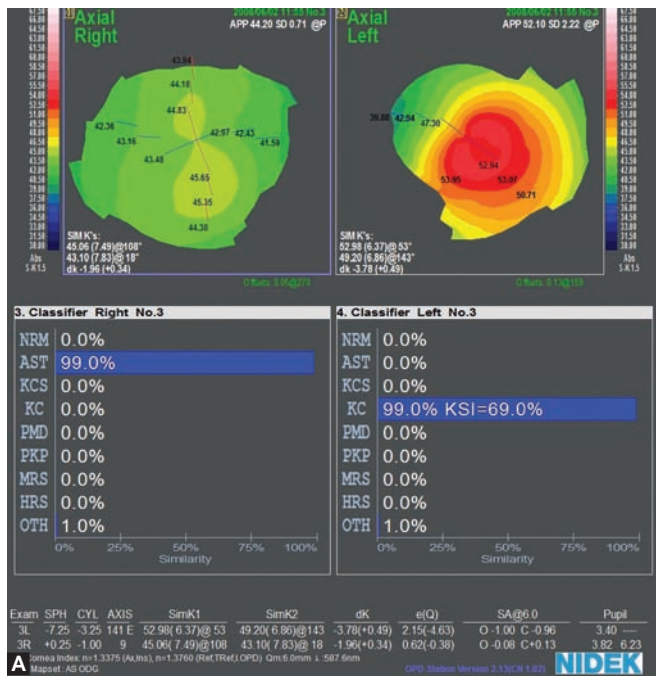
1 Axial Right
2008/06/02 11:55 No.3
APP 44.20 SD 0.71 @P

43.84
44.18
44.83
42.36
43.16
42.97
42.43
41.59
43.48
45.65
45.35
44.38

SIM K's:
45.06 (7.49)@108°
43.10 (7.83)@18°
dk -1.96 (+0.34)

2 Axial Left
2008/06/02 11:55 No.3
APP 52.10 SD 2.22 @P

39.80
42.54
47.30
52.94
53.95
53.07
50.71

SIM K's:
52.98 (6.37)@53°
49.20 (6.86)@143°
dk -3.78 (+0.49)

Abs
5.K1.5

3. Classifier Right No.3

| | |
|---|---|
| NRM | 0.0% |
| AST | 99.0% |
| KCS | 0.0% |
| KC | 0.0% |
| PMD | 0.0% |
| PKP | 0.0% |
| MRS | 0.0% |
| HRS | 0.0% |
| OTH | 1.0% |

0% 25% 50% 75% 100%
Similarity

4. Classifier Left No.3

| | |
|---|---|
| NRM | 0.0% |
| AST | 0.0% |
| KCS | 0.0% |
| KC | 99.0% KSI=69.0% |
| PMD | 0.0% |
| PKP | 0.0% |
| MRS | 0.0% |
| HRS | 0.0% |
| OTH | 1.0% |

0% 25% 50% 75% 100%
Similarity

| Exam | SPH | CYL | AXIS | SimK1 | SimK2 | dK | e(Q) | SA@6.0 | Pupil |
|---|---|---|---|---|---|---|---|---|---|
| 3L | -7.25 | -3.25 | 141 E | 52.98( 6.37)@ 53 | 49.20( 6.86)@143 | -3.78(+0.49) | 2.15(-4.63) | O -1.00 C -0.96 | 3.40 ---- |
| 3R | +0.25 | -1.00 | 9 | 45.06( 7.49)@108 | 43.10( 7.83)@ 18 | -1.96(+0.34) | 0.62(-0.38) | O -0.08 C +0.13 | 3.82 6.23 |

A
Cornea Index: n=1.3375 (Ax,Ins), n=1.3760 (Ref,TRef,OPD) Qm:6.0mm λ:587.6nm
Mapset : AS ODG
OPD-Station Version 2.13(CN 1.02)
NIDEK